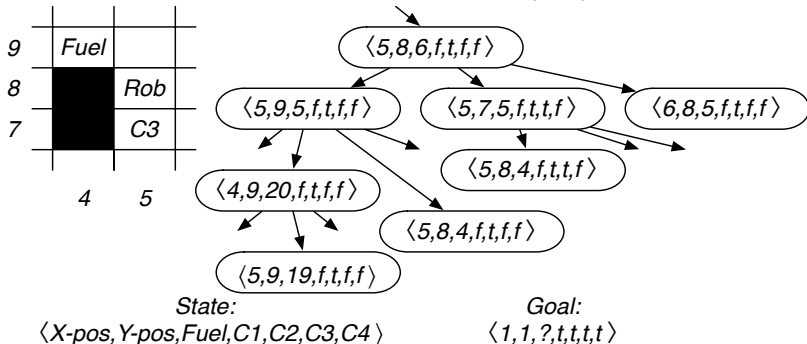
9 Fuel
8 Rob
7 C3
4 5

$\langle 5,8,6,f,t,f,f \rangle$

$\langle 5,9,5,f,t,f,f \rangle$

$\langle 5,7,5,f,t,t,f \rangle$

$\langle 6,8,5,f,t,f,f \rangle$

$\langle 5,8,4,f,t,t,f \rangle$

$\langle 4,9,20,f,t,f,f \rangle$

$\langle 5,8,4,f,t,f,f \rangle$

$\langle 5,9,19,f,t,f,f \rangle$

State:
$\langle$X-pos,Y-pos,Fuel,C1,C2,C3,C4$\rangle$

Goal:
$\langle 1,1,?,t,t,t,t \rangle$